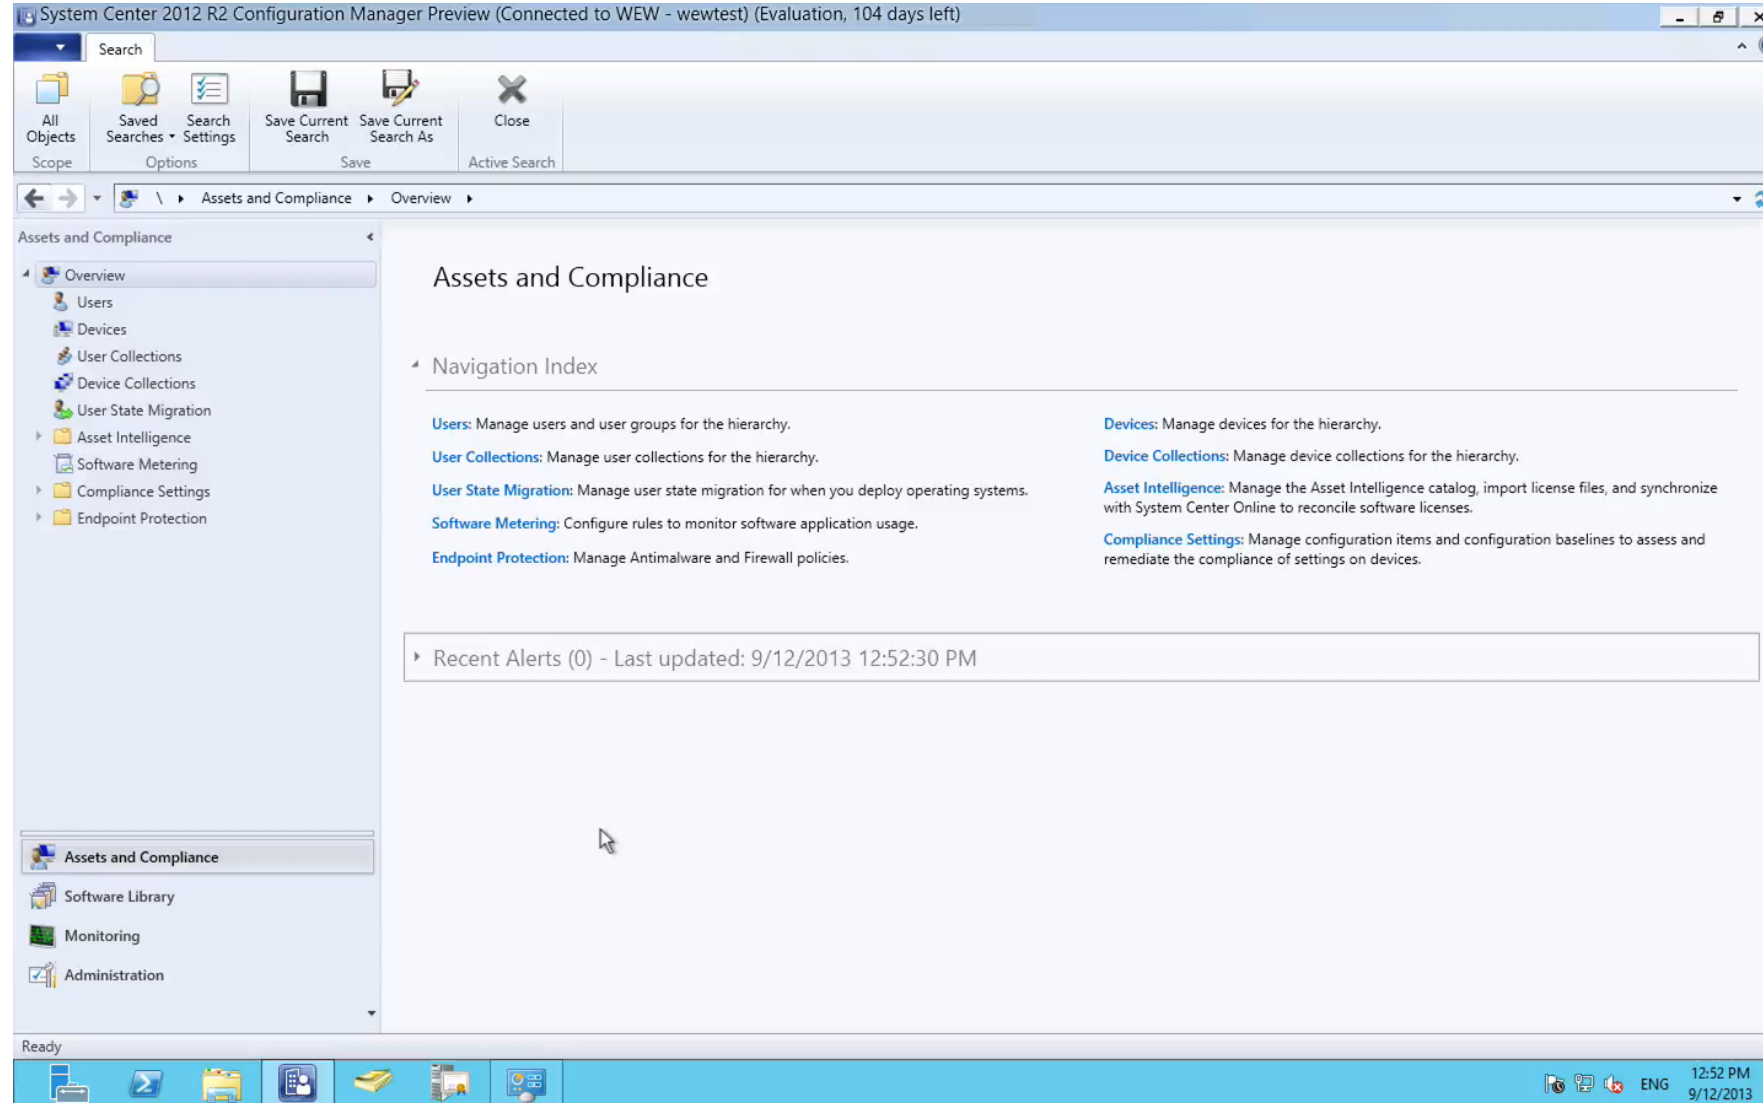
System Center 2012 R2 Configuration Manager Preview (Connected to WEW - wewtest) (Evaluation, 104 days left)

Search

All Objects
Scope

Saved Searches
Search Settings
Options

Save Current Search
Save Current Search As
Save

Close
Active Search

\ Assets and Compliance Overview

Assets and Compliance

Overview
Users
Devices
User Collections
Device Collections
User State Migration
Asset Intelligence
Software Metering
Compliance Settings
Endpoint Protection

Assets and Compliance
Software Library
Monitoring
Administration

Assets and Compliance

Navigation Index

Users: Manage users and user groups for the hierarchy.

User Collections: Manage user collections for the hierarchy.

User State Migration: Manage user state migration for when you deploy operating systems.

Software Metering: Configure rules to monitor software application usage.

Endpoint Protection: Manage Antimalware and Firewall policies.

Devices: Manage devices for the hierarchy.

Device Collections: Manage device collections for the hierarchy.

Asset Intelligence: Manage the Asset Intelligence catalog, import license files, and synchronize with System Center Online to reconcile software licenses.

Compliance Settings: Manage configuration items and configuration baselines to assess and remediate the compliance of settings on devices.

Recent Alerts (0) - Last updated: 9/12/2013 12:52:30 PM

Ready

ENG 12:52 PM 9/12/2013